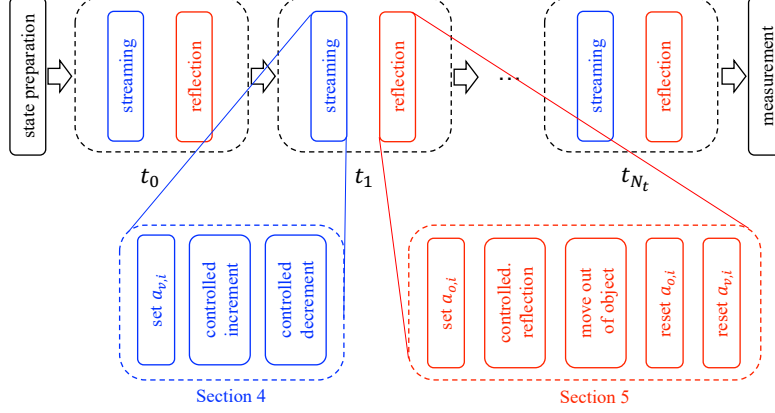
state preparation

streaming

reflection

$t_0$

streaming

reflection

$t_1$

...

streaming

reflection

$t_{N_t}$

measurement

set $a_{v,i}$

controlled increment

controlled decrement

Section 4

set $a_{o,i}$

controlled. reflection

move out of object

reset $a_{o,i}$

reset $a_{v,i}$

Section 5